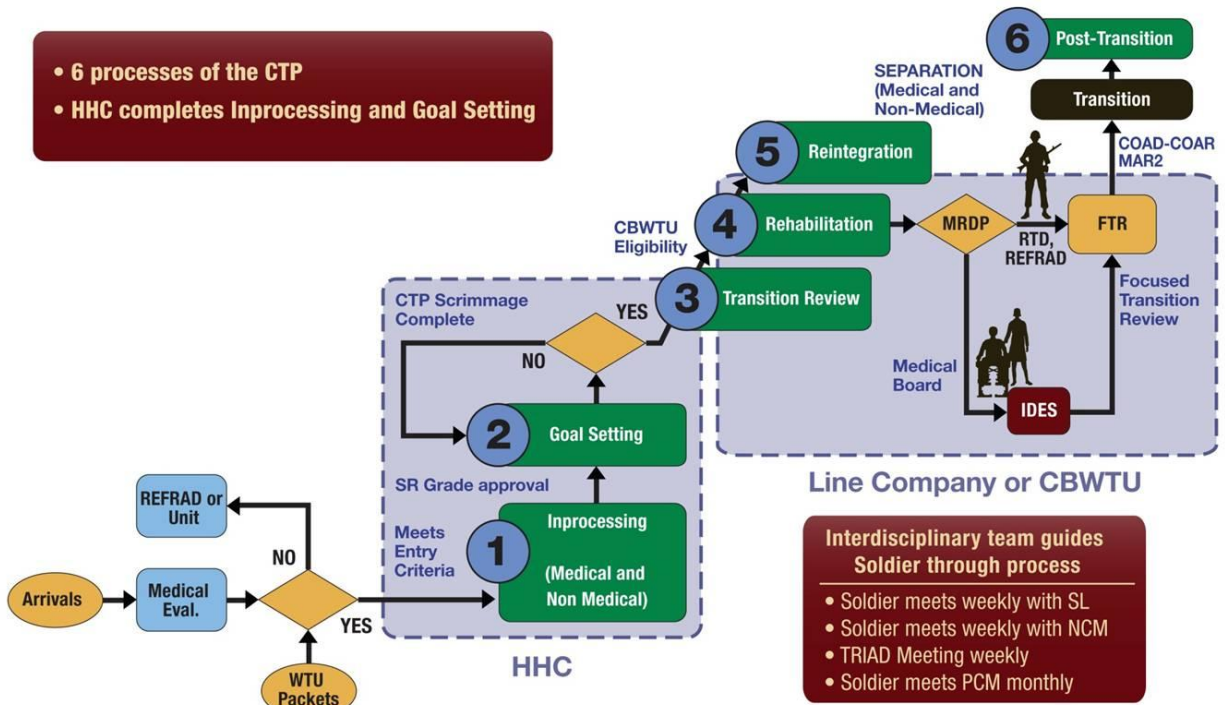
• 6 processes of the CTP
• HHC completes Inprocessing and Goal Setting

6 Post-Transition

SEPARATION (Medical and Non-Medical)

Transition

COAD-COAR MAR2

5 Reintegration

CBWTU Eligibility

4 Rehabilitation

MRDP

RTD, REFRAD

FTR

CTP Scrimmage Complete

YES

3 Transition Review

Focused Transition Review

NO

Medical Board

2 Goal Setting

IDES

SR Grade approval

Line Company or CBWTU

REFRAD or Unit

Meets Entry Criteria

1 Inprocessing (Medical and Non Medical)

NO

Arrivals

Medical Eval.

YES

WTU Packets

HHC

Interdisciplinary team guides Soldier through process
• Soldier meets weekly with SL
• Soldier meets weekly with NCM
• TRIAD Meeting weekly
• Soldier meets PCM monthly